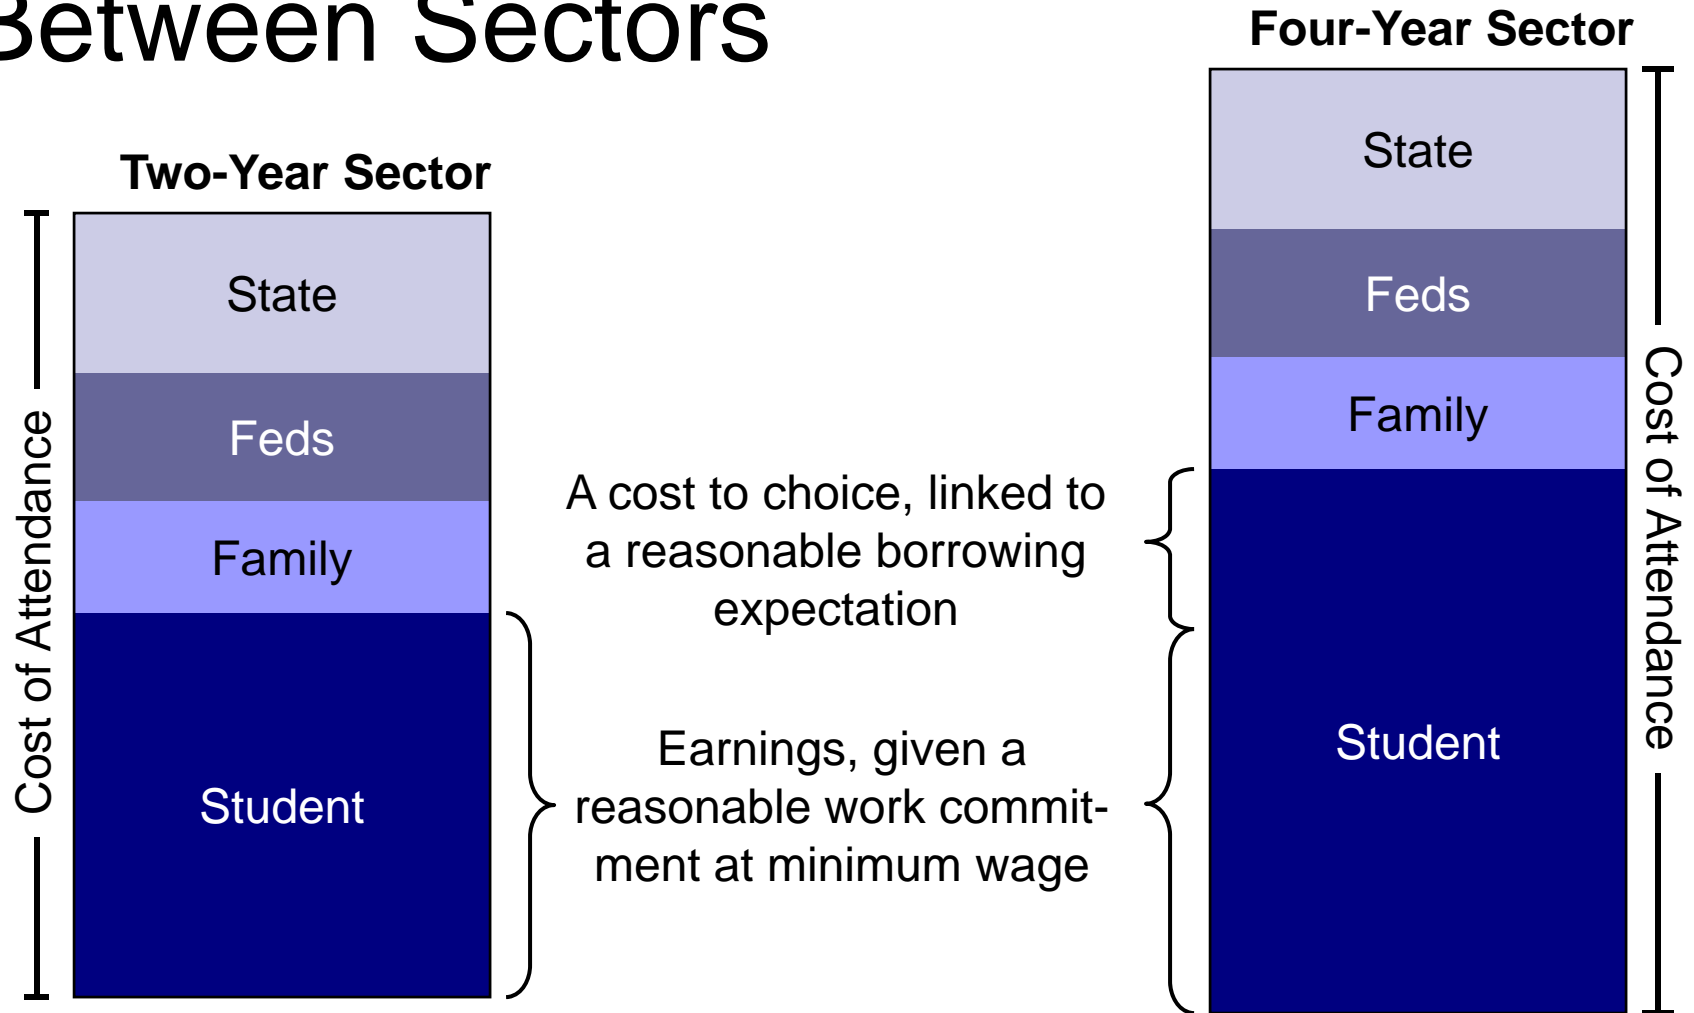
Between Sectors

Four-Year Sector

Two-Year Sector

State

Feds

Family

Student

Cost of Attendance

A cost to choice, linked to a reasonable borrowing expectation

Earnings, given a reasonable work commitment at minimum wage

State

Feds

Family

Student

Cost of Attendance